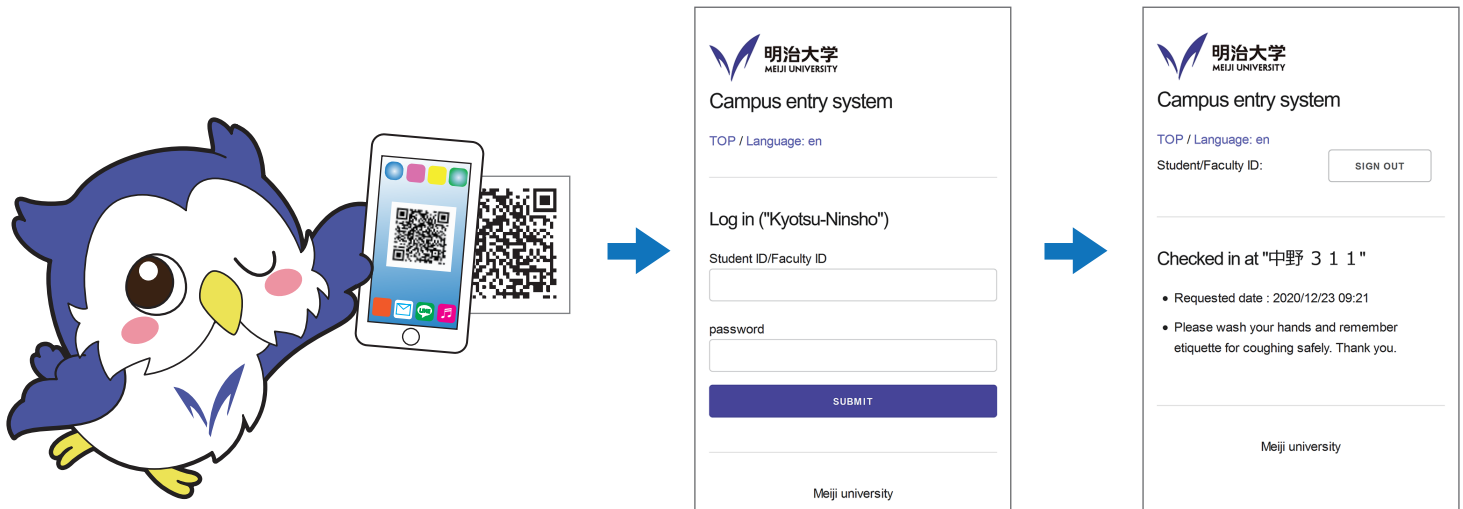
明治大学
MEIJI UNIVERSITY

Campus entry system

TOP / Language: en

Log in ("Kyotsu-Ninsho")

Student ID/Faculty ID

password

SUBMIT

Meiji university

明治大学
MEIJI UNIVERSITY

Campus entry system

TOP / Language: en

Student/Faculty ID:

SIGN OUT

Checked in at "中野 ３１１"

• Requested date : 2020/12/23 09:21

• Please wash your hands and remember etiquette for coughing safely. Thank you.

Meiji university